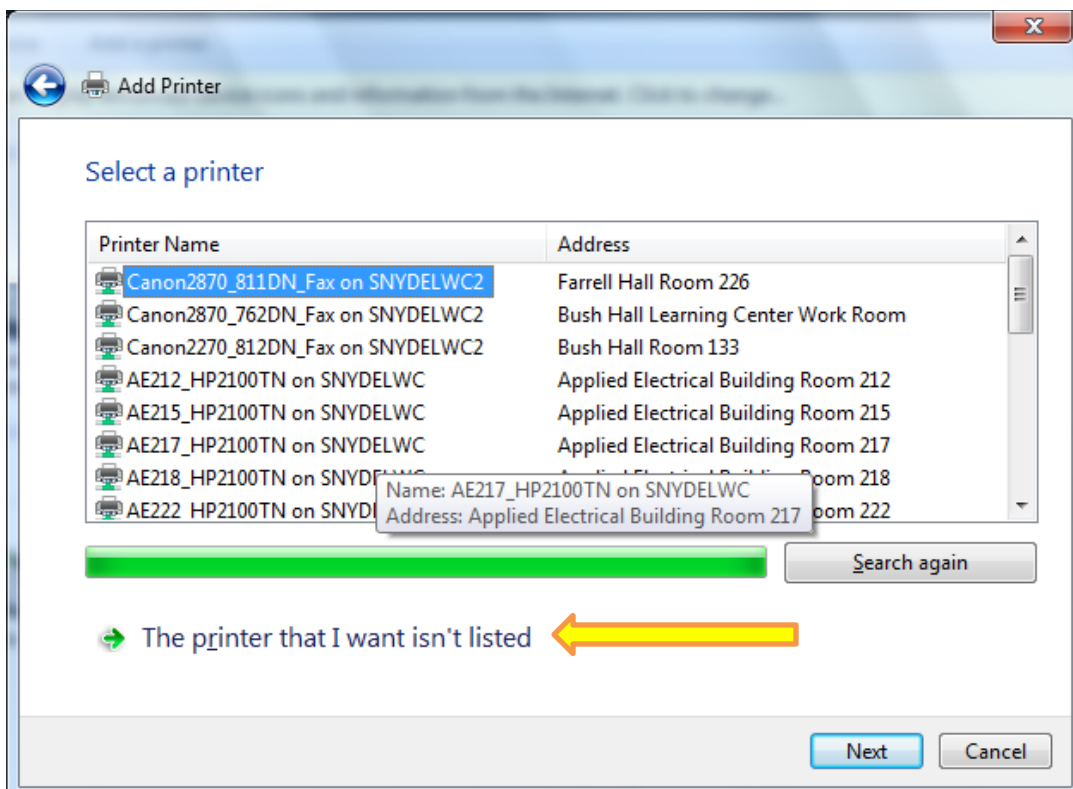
Add Printer

Select a printer

| Printer Name | Address |
|---|---|
| Canon2870_811DN_Fax on SNYDELWC2 | Farrell Hall Room 226 |
| Canon2870_762DN_Fax on SNYDELWC2 | Bush Hall Learning Center Work Room |
| Canon2270_812DN_Fax on SNYDELWC2 | Bush Hall Room 133 |
| AE212_HP2100TN on SNYDELWC | Applied Electrical Building Room 212 |
| AE215_HP2100TN on SNYDELWC | Applied Electrical Building Room 215 |
| AE217_HP2100TN on SNYDELWC | Applied Electrical Building Room 217 |
| AE218_HP2100TN on SNYD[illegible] | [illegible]oom 218 |
| AE222_HP2100TN on SNYD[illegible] | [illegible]oom 222 |

Name: AE217_HP2100TN on SNYDELWC
Address: Applied Electrical Building Room 217

Search again

The printer that I want isn't listed

Next Cancel